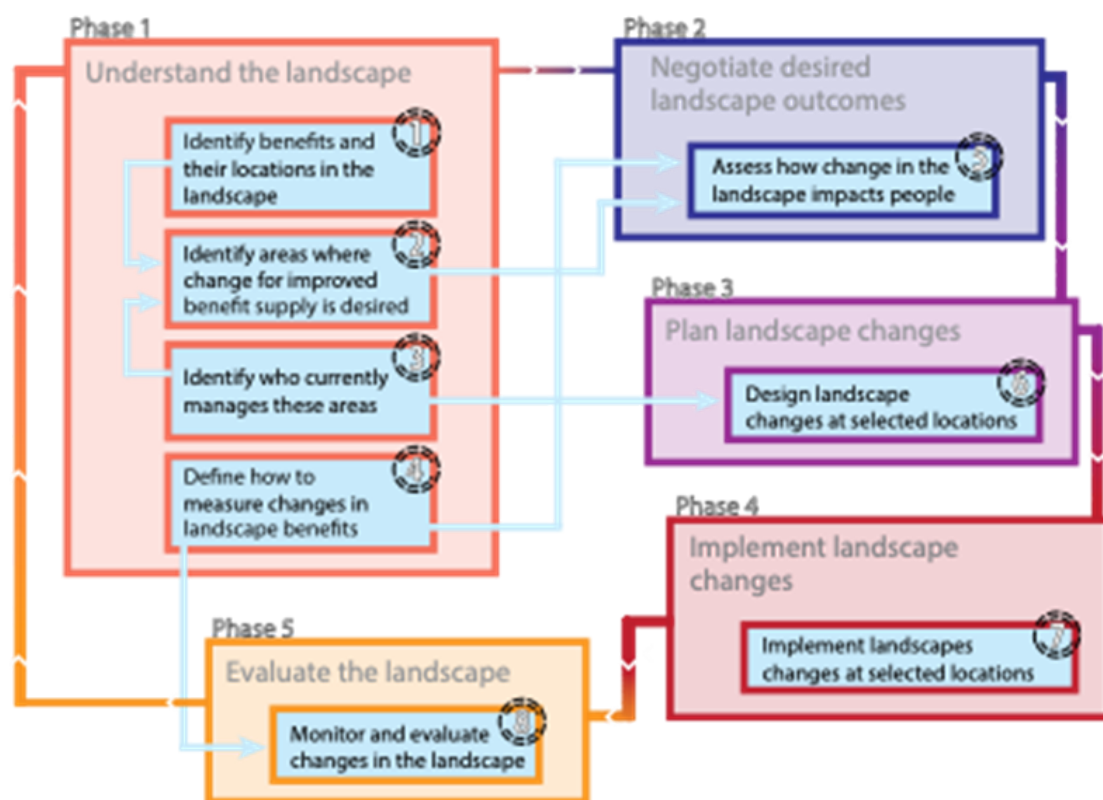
Phase 1
Understand the landscape

Identify benefits and their locations in the landscape
1

Identify areas where change for improved benefit supply is desired
2

Identify who currently manages these areas
3

Define how to measure changes in landscape benefits
4

Phase 2
Negotiate desired landscape outcomes

Assess how change in the landscape impacts people
5

Phase 3
Plan landscape changes

Design landscape changes at selected locations
6

Phase 4
Implement landscape changes

Implement landscapes changes at selected locations
7

Phase 5
Evaluate the landscape

Monitor and evaluate changes in the landscape
8